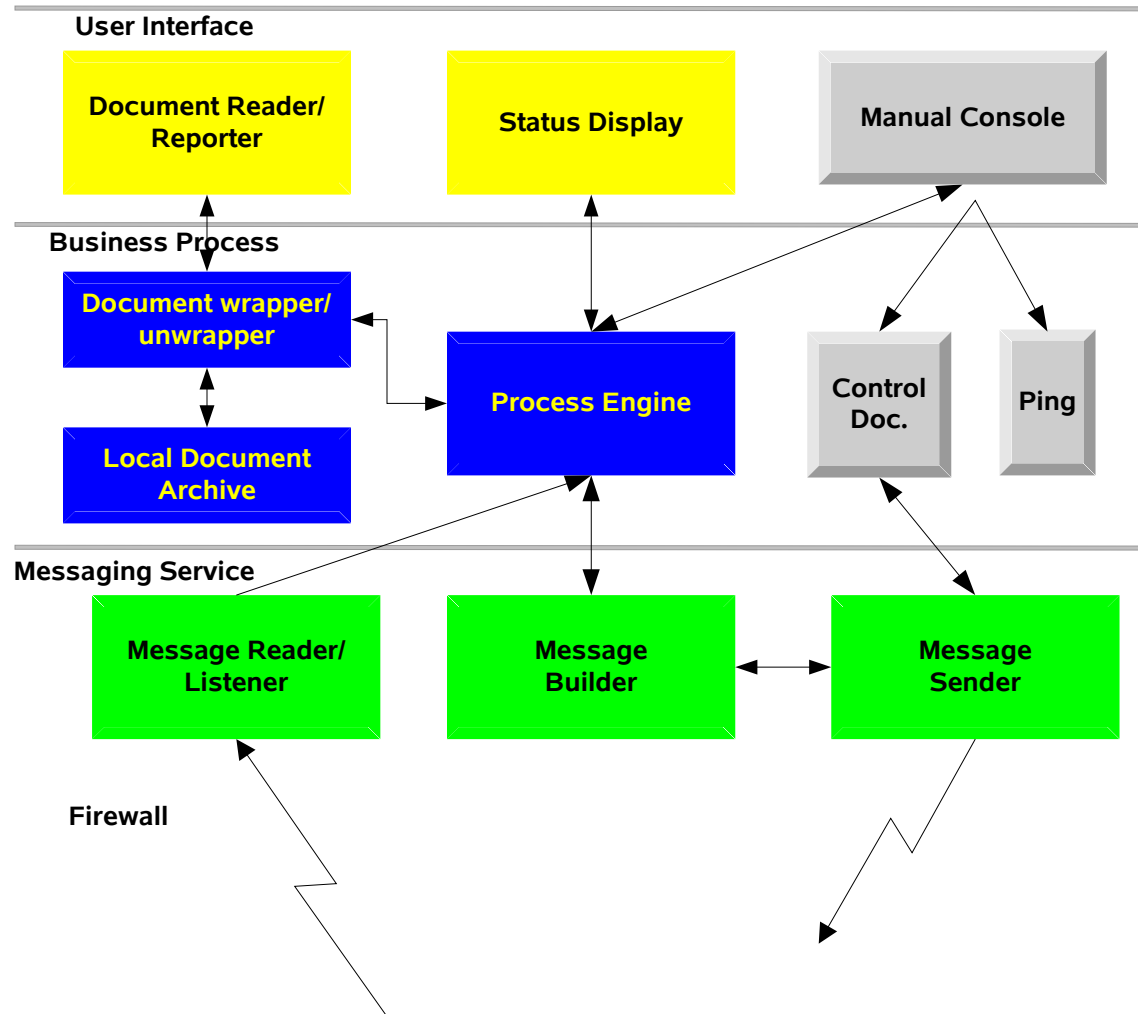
User Interface

Document Reader/ Reporter

Status Display

Manual Console

Business Process

Document wrapper/ unwrapper

Process Engine

Control Doc.

Ping

Local Document Archive

Messaging Service

Message Reader/ Listener

Message Builder

Message Sender

Firewall